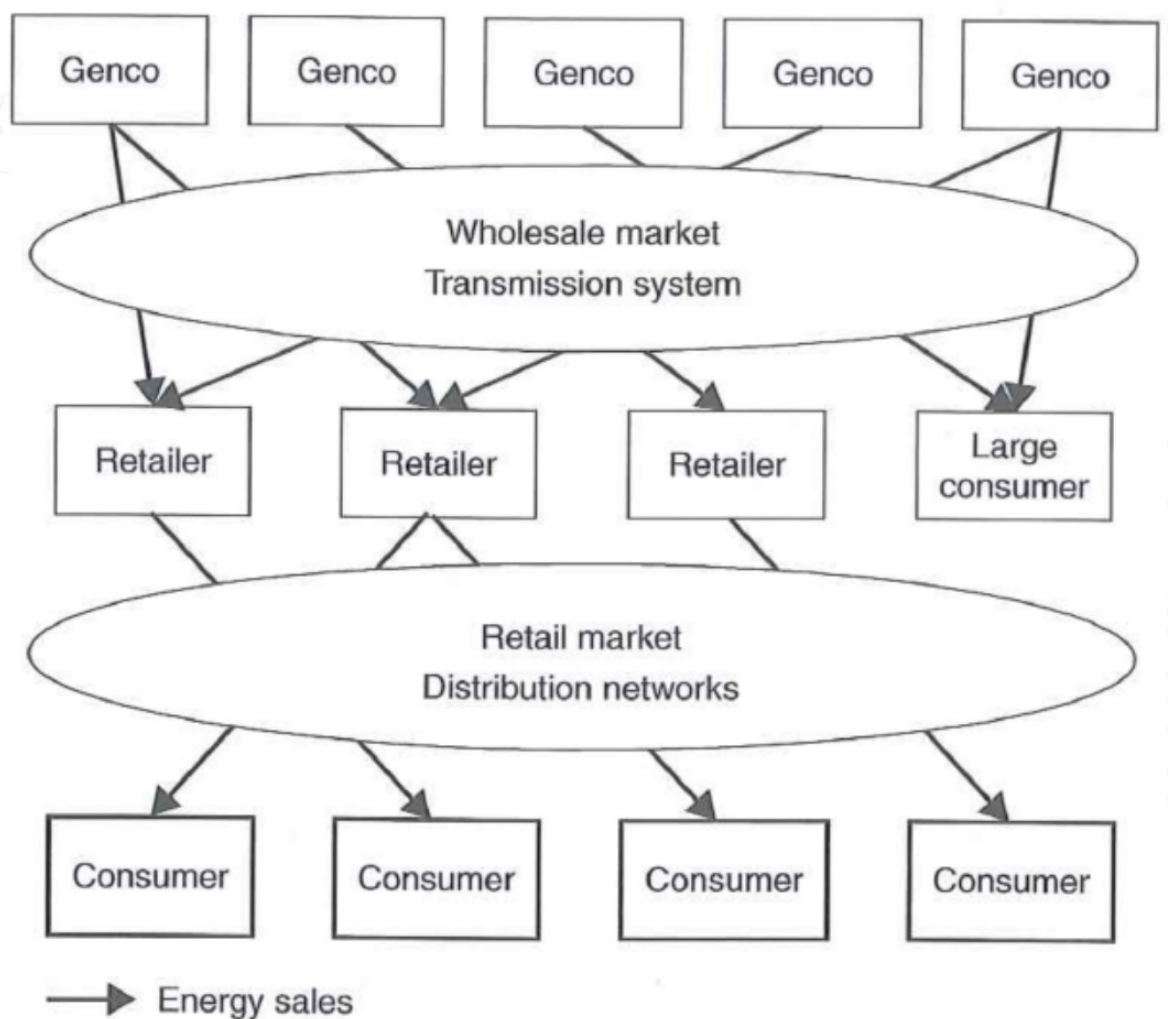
Genco

Genco

Genco

Genco

Genco

Wholesale market
Transmission system

Retailer

Retailer

Retailer

Large consumer

Retail market
Distribution networks

Consumer

Consumer

Consumer

Consumer

Energy sales